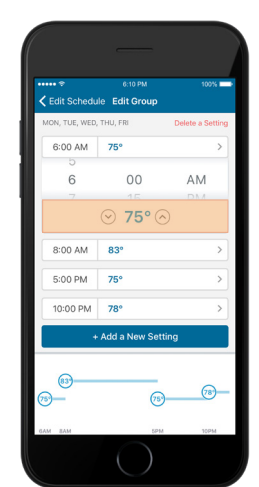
6:10 PM
100%

Edit Schedule Edit Group

MON, TUE, WED, THU, FRI
Delete a Setting

6:00 AM 75°

5
6 00 AM
7 15 PM

75°

8:00 AM 83°

5:00 PM 75°

10:00 PM 78°

+ Add a New Setting

83°
75°
75°
78°

6AM 8AM
5PM
10PM